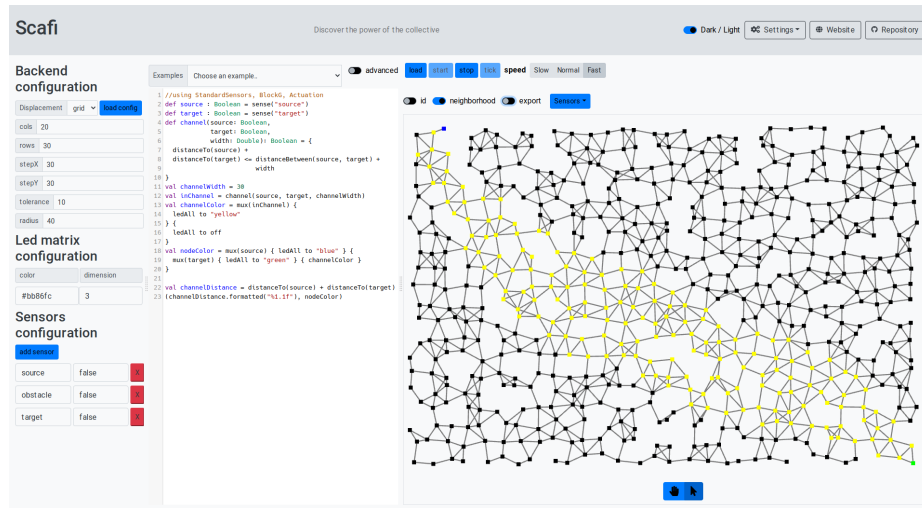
Scafi

Discover the power of the collective

Dark / Light

Settings

Website

Repository

Backend configuration

Displacement grid load config

cols 20

rows 30

stepX 30

stepY 30

tolerance 10

radius 40

Led matrix configuration

| color | dimension |
|---|---|
| #bb86fc | 3 |

Sensors configuration

add sensor

| source | false | X |
|---|---|---|
| obstacle | false | X |
| target | false | X |

Examples Choose an example..

advanced

load start stop tick speed Slow Normal Fast

id neighborhood export Sensors

1 //using StandardSensors, BlockG, Actuation
2 def source : Boolean = sense("source")
3 def target : Boolean = sense("target")
4 def channel(source: Boolean,
5 target: Boolean,
6 width: Double): Boolean = {
7 distanceTo(source) +
8 distanceTo(target) <= distanceBetween(source, target) +
9 width
10 }
11 val channelWidth = 30
12 val inChannel = channel(source, target, channelWidth)
13 val channelColor = mux(inChannel) {
14 ledAll to "yellow"
15 } {
16 ledAll to off
17 }
18 val nodeColor = mux(source) { ledAll to "blue" } {
19 mux(target) { ledAll to "green" } { channelColor }
20 }
21
22 val channelDistance = distanceTo(source) + distanceTo(target)
23 (channelDistance.formatted("%1.1f"), nodeColor)